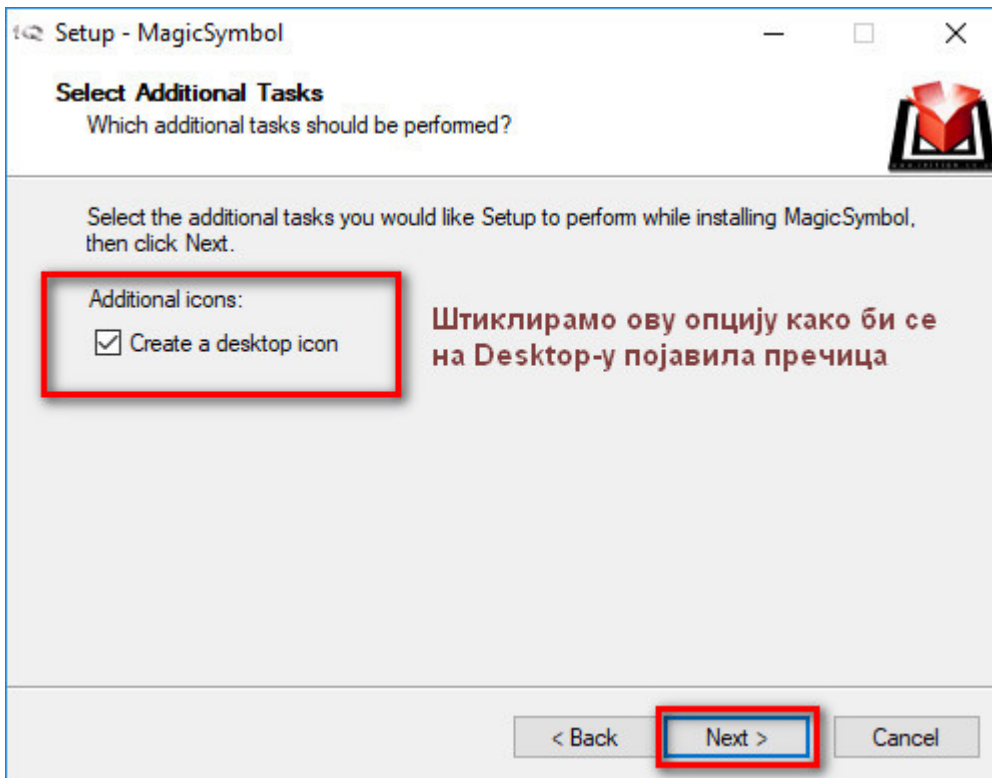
Setup - MagicSymbol

Select Additional Tasks
Which additional tasks should be performed?

Select the additional tasks you would like Setup to perform while installing MagicSymbol, then click Next.

Additional icons:
☑ Create a desktop icon

Штиклирамо ову опцију како би се на Desktop-у појавила пречица

< Back
Next >
Cancel